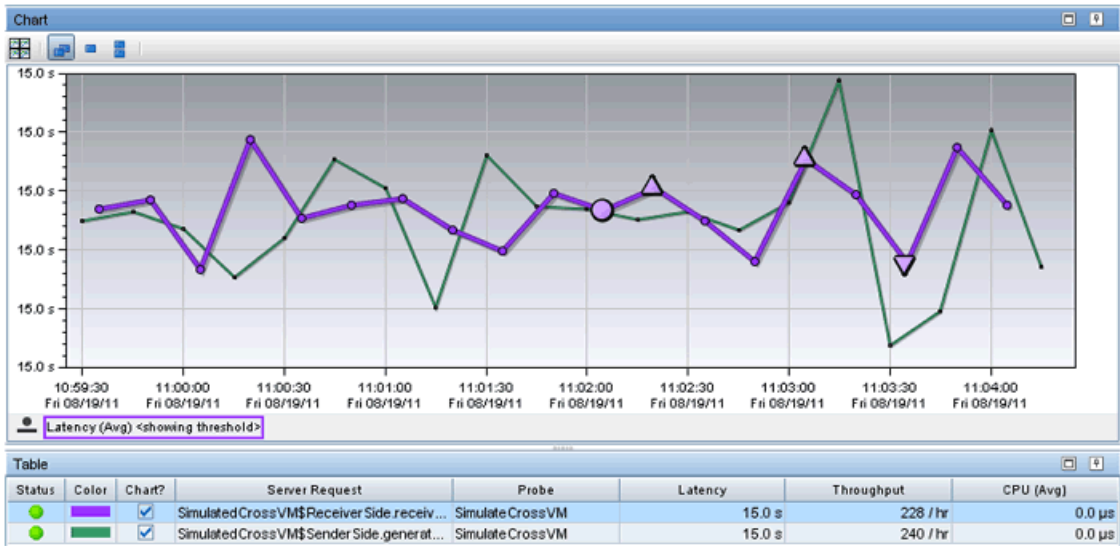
Chart

15.0 s
15.0 s
15.0 s
15.0 s
15.0 s
15.0 s

10:59:30 Fri 08/19/11
11:00:00 Fri 08/19/11
11:00:30 Fri 08/19/11
11:01:00 Fri 08/19/11
11:01:30 Fri 08/19/11
11:02:00 Fri 08/19/11
11:02:30 Fri 08/19/11
11:03:00 Fri 08/19/11
11:03:30 Fri 08/19/11
11:04:00 Fri 08/19/11

Latency (Avg) <showing threshold>

Table

| Status | Color | Chart? | Server Request | Probe | Latency | Throughput | CPU (Avg) |
|---|---|---|---|---|---|---|---|
| | | ☑ | SimulatedCrossVM$ReceiverSide.receiv... | SimulateCrossVM | 15.0 s | 228 / hr | 0.0 µs |
| | | ☑ | SimulatedCrossVM$SenderSide.generat... | SimulateCrossVM | 15.0 s | 240 / hr | 0.0 µs |